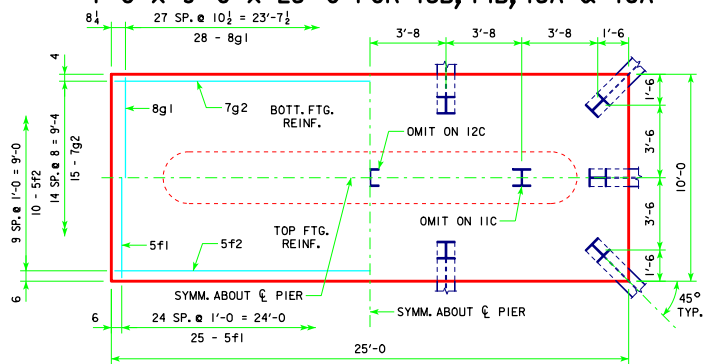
$8\frac{1}{4}$

27 SP. @ $10\frac{1}{2}$ = 23'-$7\frac{1}{2}$

28 - 8g1

3'-8

3'-8

3'-8

1'-6

4

8g1

7g2

BOTT. FTG. REINF.

1'-6

OMIT ON 12C

3'-6

9 SP. @ 1'-0 = 9'-0

10 - 5f2

14 SP. @ 8 = 9'-4

15 - 7g2

10'-0

OMIT ON 11C

3'-6

5f1

5f2

TOP FTG. REINF.

1'-6

6

SYMM. ABOUT ℄ PIER

45° TYP.

SYMM. ABOUT ℄ PIER

6

24 SP. @ 1'-0 = 24'-0

25 - 5f1

25'-0